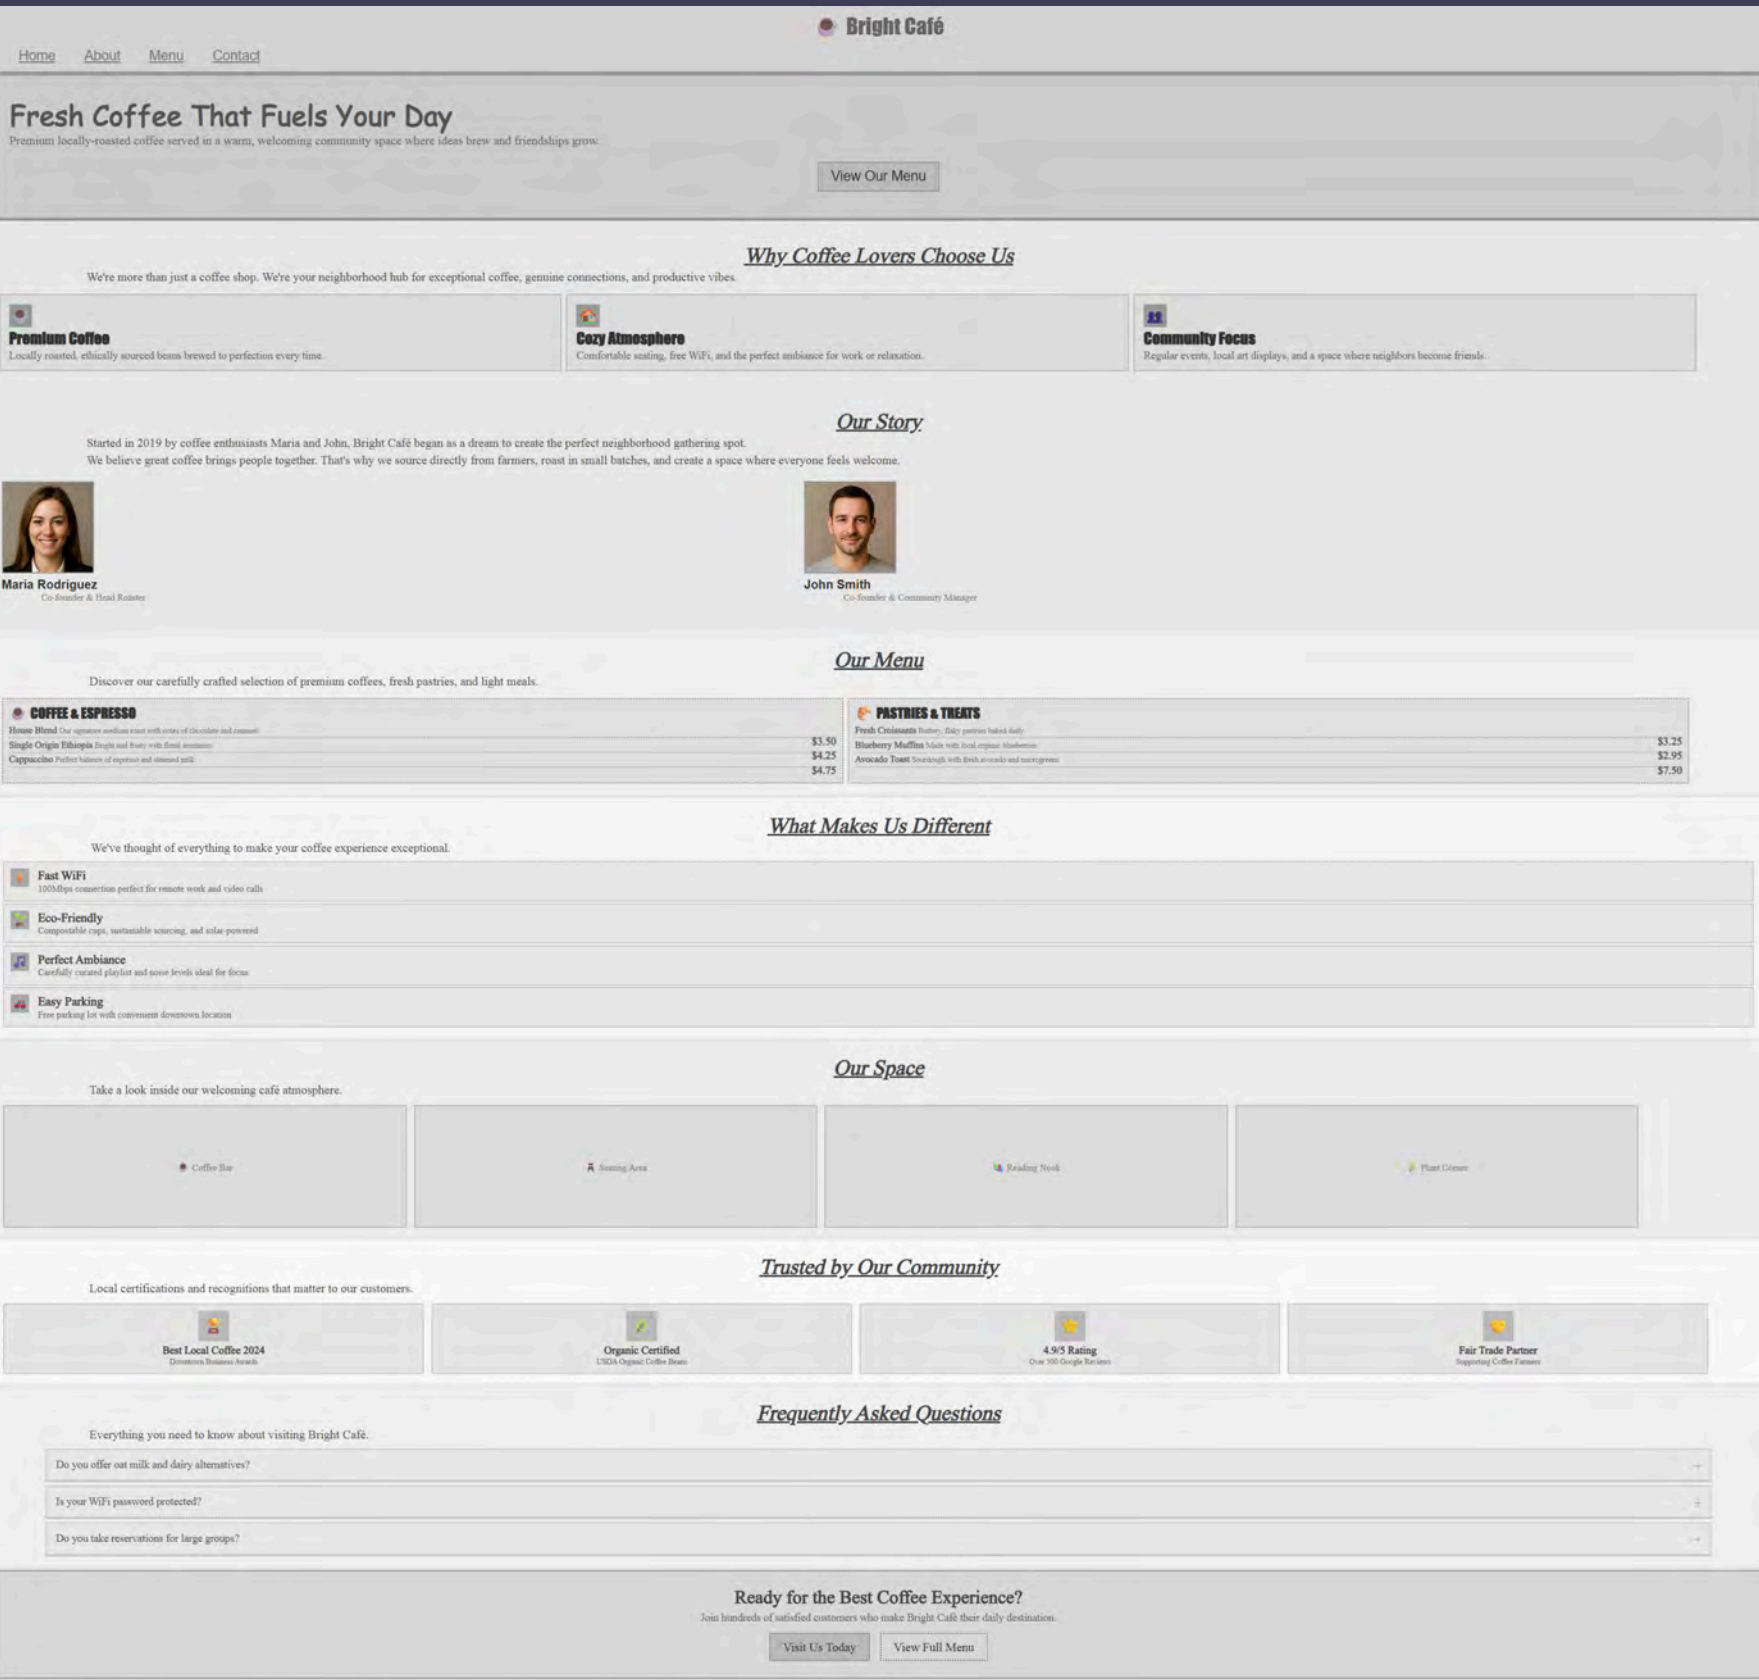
Bright Café

Home About Menu Contact

Fresh Coffee That Fuels Your Day

Premium locally-roasted coffee served in a warm, welcoming community space where ideas brew and friendships grow.

View Our Menu

Why Coffee Lovers Choose Us

We're more than just a coffee shop. We're your neighborhood hub for exceptional coffee, genuine connections, and productive vibes.

Premium Coffee
Locally roasted, ethically sourced beans brewed to perfection every time.

Cozy Atmosphere
Comfortable seating, free WiFi, and the perfect ambiance for work or relaxation.

Community Focus
Regular events, local art displays, and a space where neighbors become friends.

Our Story

Started in 2019 by coffee enthusiasts Maria and John, Bright Café began as a dream to create the perfect neighborhood gathering spot.
We believe great coffee brings people together. That's why we source directly from farmers, roast in small batches, and create a space where everyone feels welcome.

Maria Rodriguez
Co-founder & Head Roaster

John Smith
Co-founder & Community Manager

Our Menu

Discover our carefully crafted selection of premium coffees, fresh pastries, and light meals.

COFFEE & ESPRESSO
House Blend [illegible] $3.50
Single Origin Ethiopia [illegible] $4.25
Cappuccino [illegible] $4.75

PASTRIES & TREATS
Fresh Croissants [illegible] $3.25
Blueberry Muffins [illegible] $2.95
Avocado Toast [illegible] $7.50

What Makes Us Different

We've thought of everything to make your coffee experience exceptional.

Fast WiFi
100Mbps connection perfect for remote work and video calls

Eco-Friendly
Compostable cups, sustainable sourcing, and solar-powered

Perfect Ambiance
Carefully curated playlist and noise levels ideal for focus

Easy Parking
Free parking lot with convenient downtown location

Our Space

Take a look inside our welcoming café atmosphere.

Coffee Bar
Seating Area
Reading Nook
Plant Corner

Trusted by Our Community

Local certifications and recognitions that matter to our customers.

Best Local Coffee 2024
Downtown Business Awards

Organic Certified
USDA Organic Coffee Beans

4.9/5 Rating
Over 500 Google Reviews

Fair Trade Partner
Supporting Coffee Farmers

Frequently Asked Questions

Everything you need to know about visiting Bright Café.

Do you offer oat milk and dairy alternatives? +
Is your WiFi password protected? +
Do you take reservations for large groups? +

Ready for the Best Coffee Experience?

Join hundreds of satisfied customers who make Bright Café their daily destination.

Visit Us Today View Full Menu